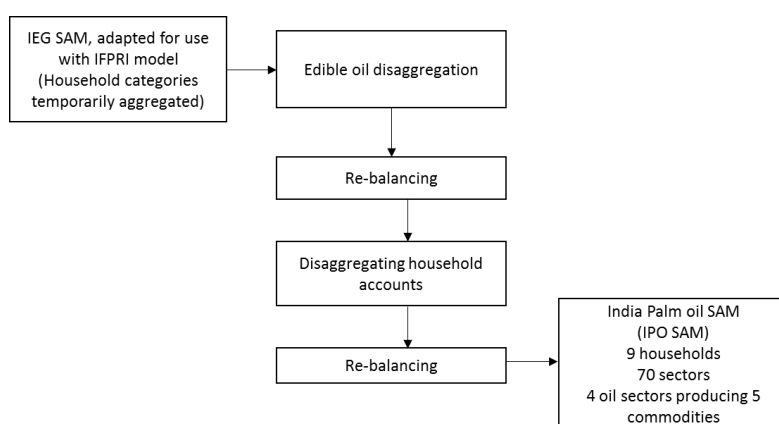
IEG SAM, adapted for use with IFPRI model (Household categories temporarily aggregated)

Edible oil disaggregation

Re-balancing

Disaggregating household accounts

Re-balancing

India Palm oil SAM
(IPO SAM)
9 households
70 sectors
4 oil sectors producing 5 commodities